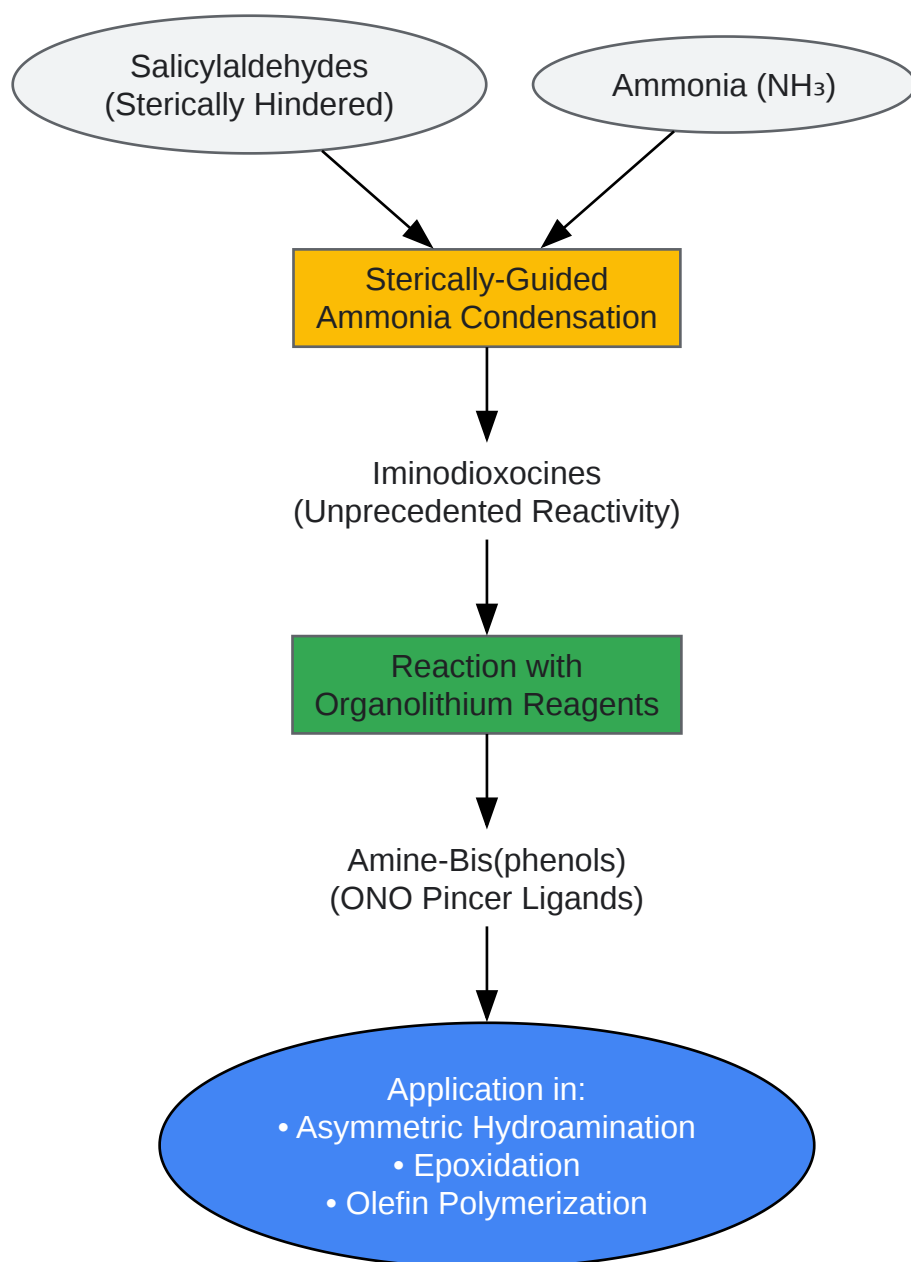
Salicylaldehydes
(Sterically Hindered)

Ammonia ($NH_3$)

Sterically-Guided
Ammonia Condensation

Iminodioxocines
(Unprecedented Reactivity)

Reaction with
Organolithium Reagents

Amine-Bis(phenols)
(ONO Pincer Ligands)

Application in:
• Asymmetric Hydroamination
• Epoxidation
• Olefin Polymerization